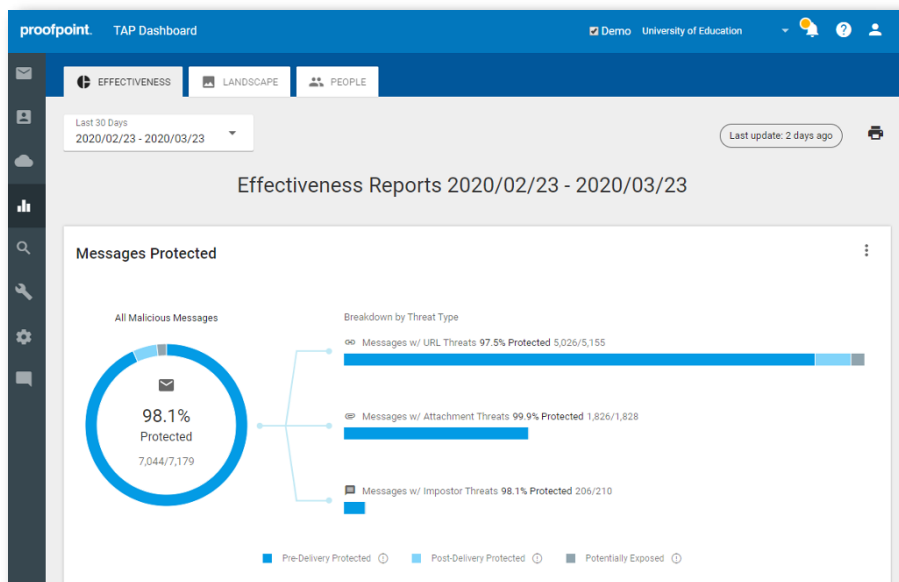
proofpoint. TAP Dashboard

Demo University of Education

EFFECTIVENESS LANDSCAPE PEOPLE

Last 30 Days
2020/02/23 - 2020/03/23

Last update: 2 days ago

Effectiveness Reports 2020/02/23 - 2020/03/23

Messages Protected

All Malicious Messages

98.1%
Protected
7,044/7,179

Breakdown by Threat Type

Messages w/ URL Threats 97.5% Protected 5,026/5,155

Messages w/ Attachment Threats 99.9% Protected 1,826/1,828

Messages w/ Impostor Threats 98.1% Protected 206/210

Pre-Delivery Protected Post-Delivery Protected Potentially Exposed